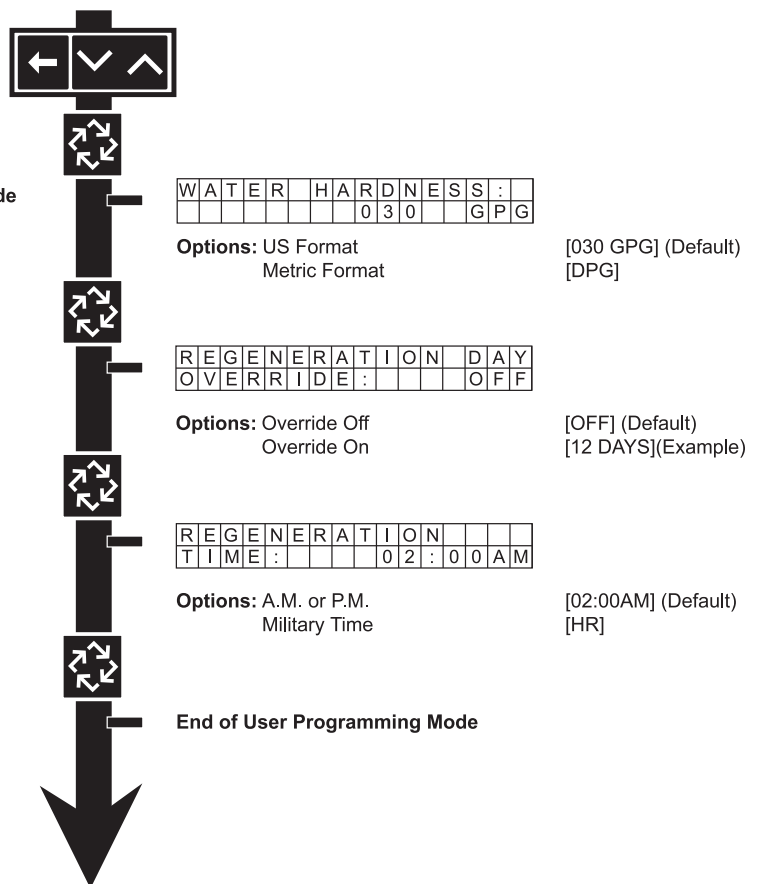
de

WATER HARDNESS:
030 GPG

Options: US Format [030 GPG] (Default)
Metric Format [DPG]

REGENERATION DAY
OVERRIDE: OFF

Options: Override Off [OFF] (Default)
Override On [12 DAYS](Example)

REGENERATION
TIME: 02:00AM

Options: A.M. or P.M. [02:00AM] (Default)
Military Time [HR]

End of User Programming Mode